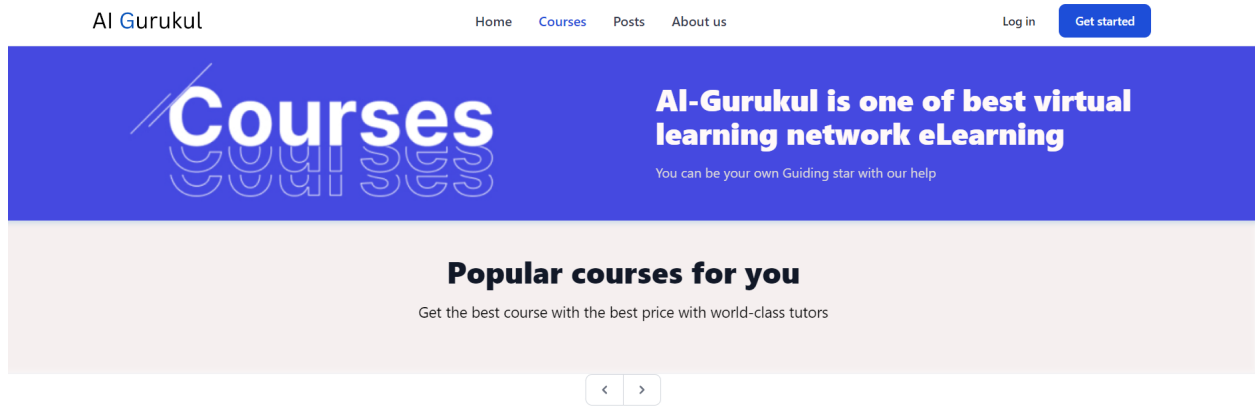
AI Gurukul

Home Courses Posts About us

Log in Get started

Courses

AI-Gurukul is one of best virtual learning network eLearning

You can be your own Guiding star with our help

Popular courses for you

Get the best course with the best price with world-class tutors

‹ ›